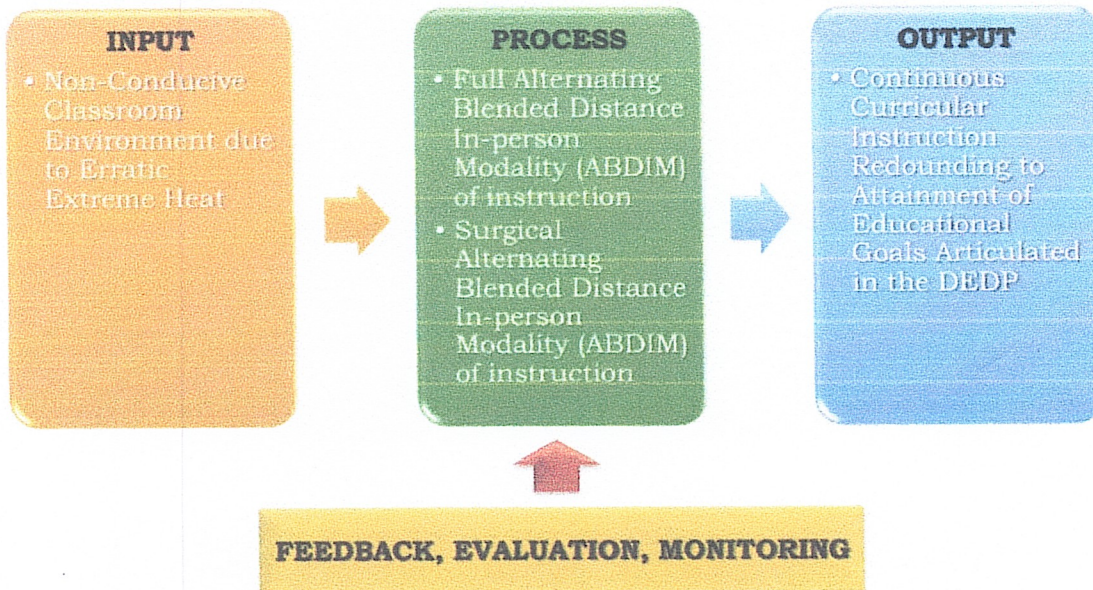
INPUT

• Non-Conducive Classroom Environment due to Erratic Extreme Heat

PROCESS

• Full Alternating Blended Distance In-person Modality (ABDIM) of instruction
• Surgical Alternating Blended Distance In-person Modality (ABDIM) of instruction

OUTPUT

• Continuous Curricular Instruction Redounding to Attainment of Educational Goals Articulated in the DEDP

FEEDBACK, EVALUATION, MONITORING